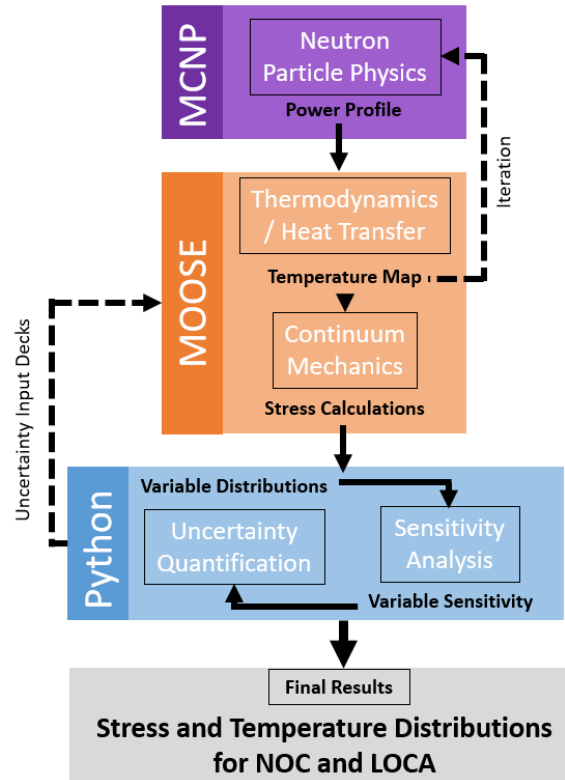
MCNP

Neutron Particle Physics

Power Profile

Iteration

MOOSE

Thermodynamics / Heat Transfer

Temperature Map

Continuum Mechanics

Stress Calculations

Uncertainty Input Decks

Python

Variable Distributions

Uncertainty Quantification

Sensitivity Analysis

Variable Sensitivity

Final Results

Stress and Temperature Distributions for NOC and LOCA